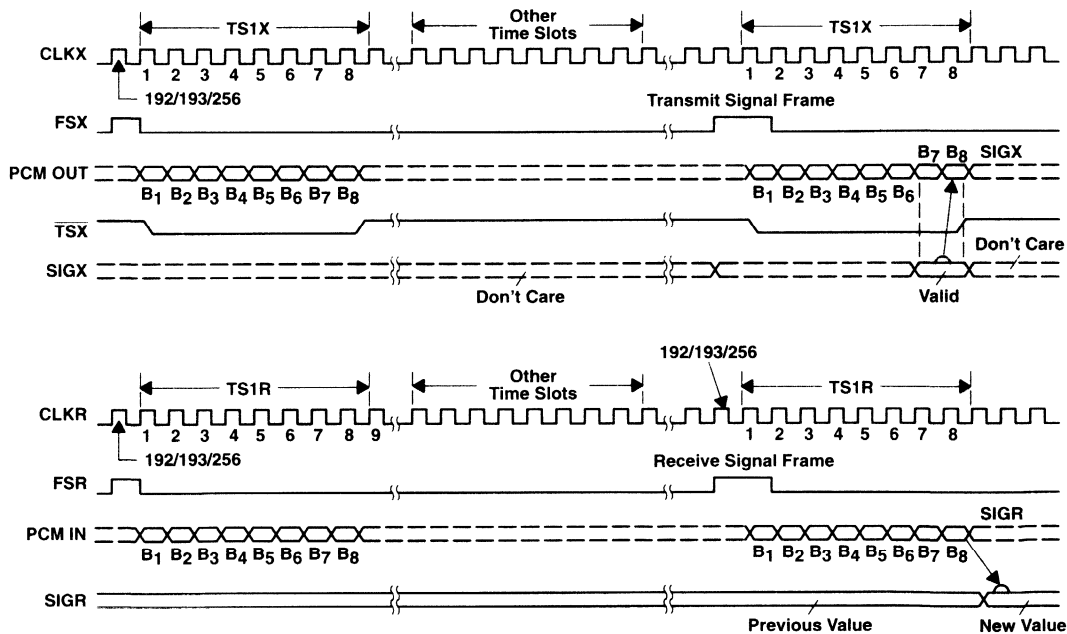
TS1X
Other Time Slots
TS1X
CLKX
1 2 3 4 5 6 7 8
1 2 3 4 5 6 7 8
192/193/256
Transmit Signal Frame
FSX
$B_7$ $B_8$ SIGX
PCM OUT
$B_1$ $B_2$ $B_3$ $B_4$ $B_5$ $B_6$ $B_7$ $B_8$
$B_1$ $B_2$ $B_3$ $B_4$ $B_5$ $B_6$
$\overline{TSX}$
Don't Care
SIGX
Don't Care
Valid

192/193/256
TS1R
Other Time Slots
TS1R
CLKR
1 2 3 4 5 6 7 8 9
1 2 3 4 5 6 7 8
192/193/256
Receive Signal Frame
FSR
SIGR
PCM IN
$B_1$ $B_2$ $B_3$ $B_4$ $B_5$ $B_6$ $B_7$ $B_8$
$B_1$ $B_2$ $B_3$ $B_4$ $B_5$ $B_6$ $B_7$ $B_8$
SIGR
Previous Value
New Value